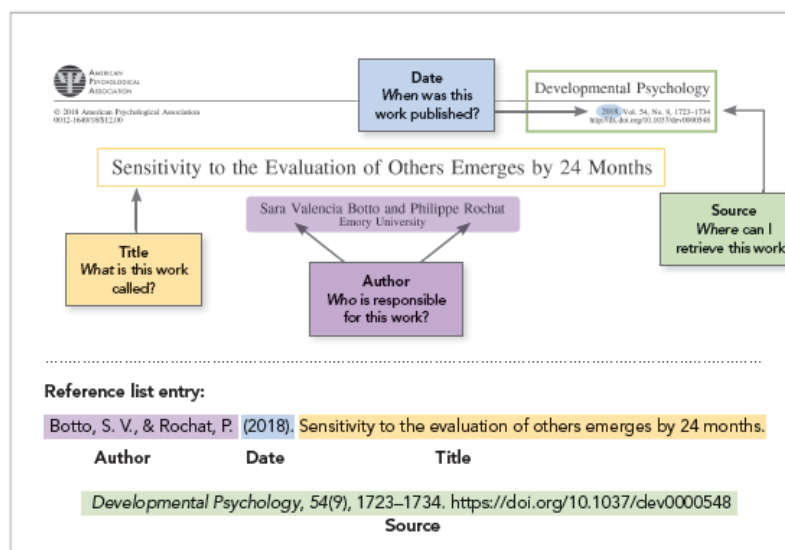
AMERICAN PSYCHOLOGICAL ASSOCIATION

© 2018 American Psychological Association
0012-1649/18/$12.00

Date
When was this work published?

Developmental Psychology
2018, Vol. 54, No. 9, 1723–1734
http://dx.doi.org/10.1037/dev0000548

Sensitivity to the Evaluation of Others Emerges by 24 Months

Sara Valencia Botto and Philippe Rochat
Emory University

Source
Where can I retrieve this work

Title
What is this work called?

Author
Who is responsible for this work?

Reference list entry:

Botto, S. V., & Rochat, P. (2018). Sensitivity to the evaluation of others emerges by 24 months.

Author Date Title

Developmental Psychology, 54(9), 1723–1734. https://doi.org/10.1037/dev0000548

Source